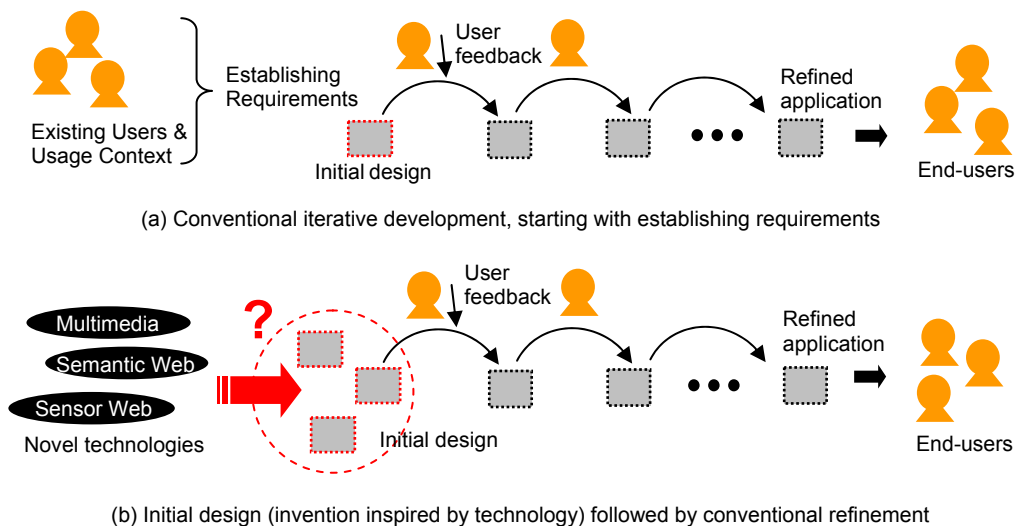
Existing Users & Usage Context

Establishing Requirements

User feedback

Initial design

Refined application

End-users

(a) Conventional iterative development, starting with establishing requirements

Multimedia

Semantic Web

Sensor Web

Novel technologies

?

User feedback

Initial design

Refined application

End-users

(b) Initial design (invention inspired by technology) followed by conventional refinement